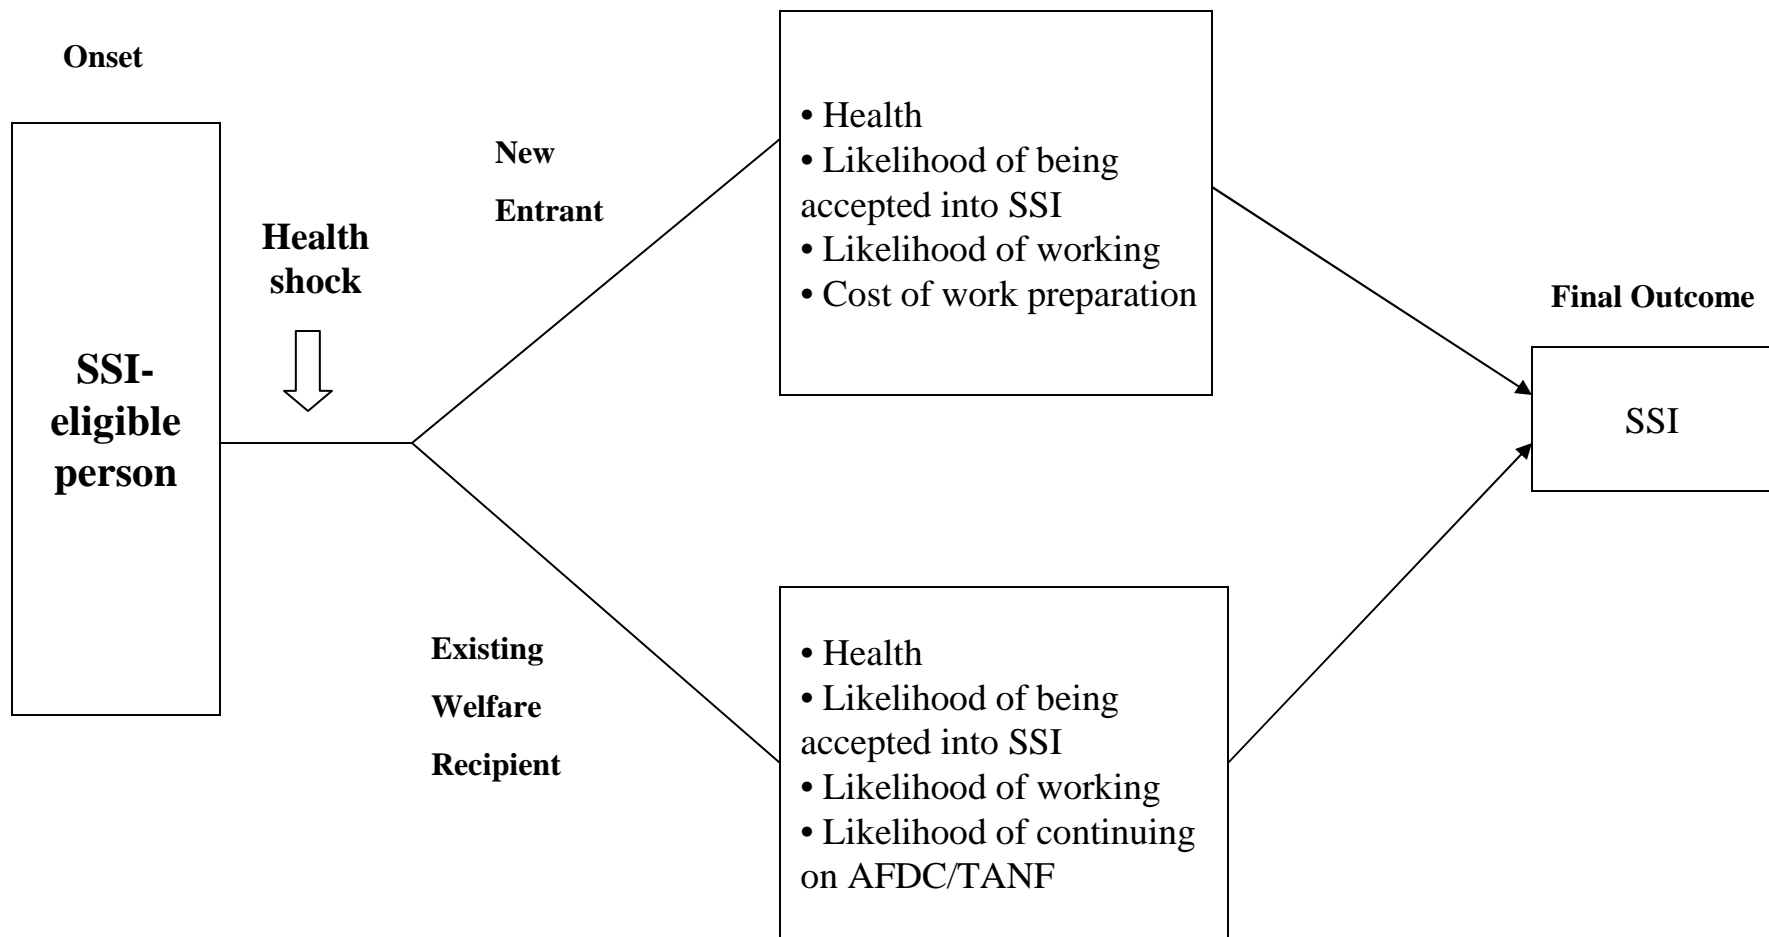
Onset

SSI-eligible person

Health shock

New Entrant

• Health
• Likelihood of being accepted into SSI
• Likelihood of working
• Cost of work preparation

Existing Welfare Recipient

• Health
• Likelihood of being accepted into SSI
• Likelihood of working
• Likelihood of continuing on AFDC/TANF

Final Outcome

SSI